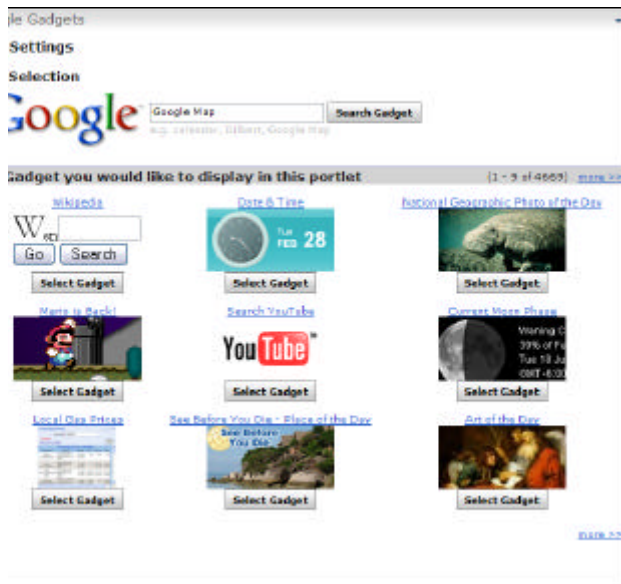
le Gadgets

Settings

Selection

Google

Google Map

Search Gadget

e.g. calendar, Dilbert, Google Map

Gadget you would like to display in this portlet

(1 - 9 of 4669) more >>

Wikipedia

W

Go

Search

Select Gadget

Date & Time

Tue FEB 28

Select Gadget

National Geographic Photo of the Day

Select Gadget

Mario is Back!

Select Gadget

Search YouTube

YouTube

Select Gadget

Current Moon Phase

Waning C

39% of F

Tue Fe

GMT -8:00

Select Gadget

Local Gas Prices

Select Gadget

See Before You Die - Place of the Day

See Before You Die

Select Gadget

Art of the Day

Select Gadget

more >>